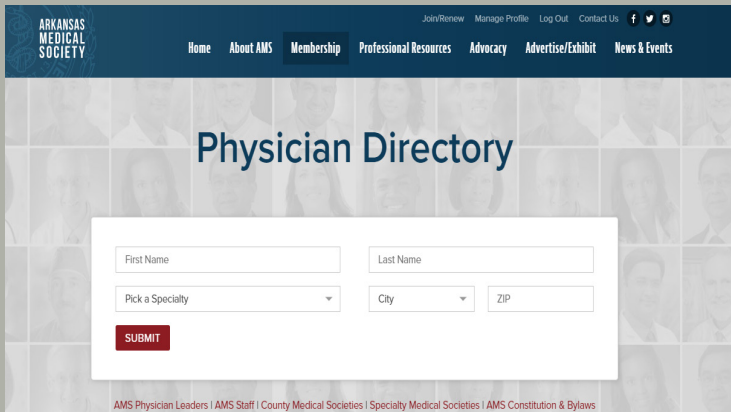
ARKANSAS MEDICAL SOCIETY

Join/Renew Manage Profile Log Out Contact Us

Home About AMS Membership Professional Resources Advocacy Advertise/Exhibit News & Events

Physician Directory

First Name

Last Name

Pick a Specialty

City

ZIP

SUBMIT

AMS Physician Leaders | AMS Staff | County Medical Societies | Specialty Medical Societies | AMS Constitution & Bylaws